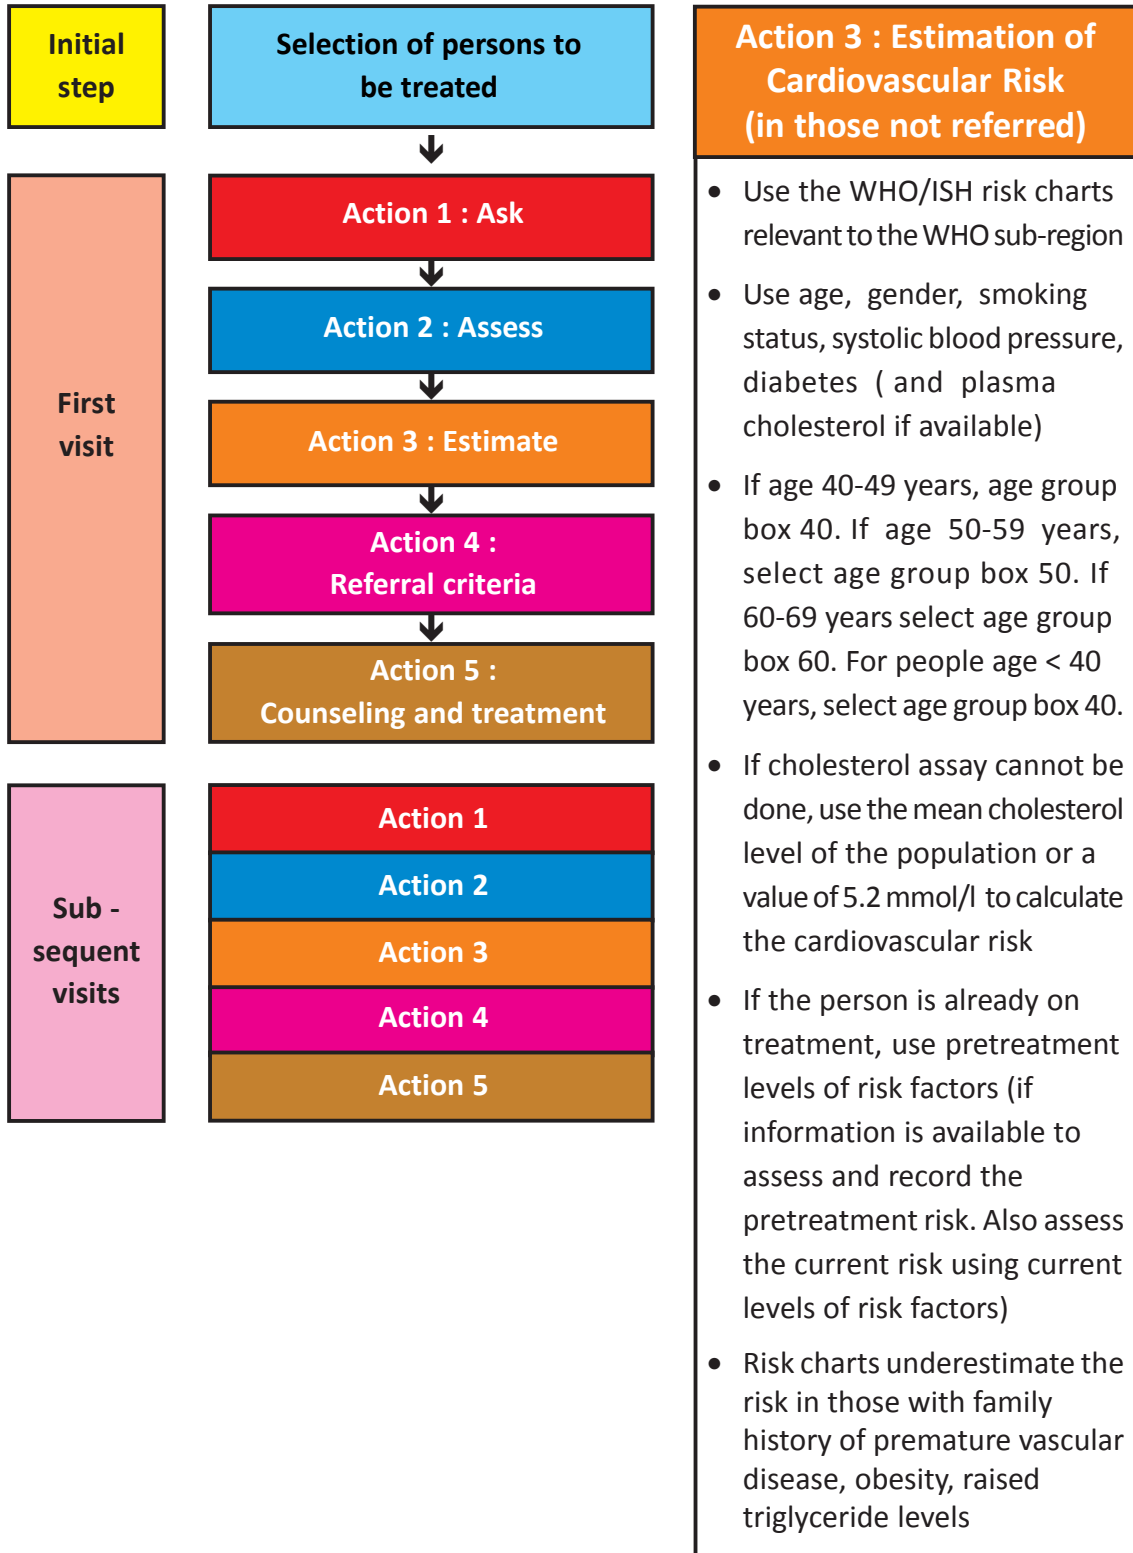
Initial step

Selection of persons to be treated

First visit

Action 1 : Ask

Action 2 : Assess

Action 3 : Estimate

Action 4 : Referral criteria

Action 5 : Counseling and treatment

Sub - sequent visits

Action 1

Action 2

Action 3

Action 4

Action 5

Action 3 : Estimation of Cardiovascular Risk (in those not referred)

• Use the WHO/ISH risk charts relevant to the WHO sub-region

• Use age, gender, smoking status, systolic blood pressure, diabetes ( and plasma cholesterol if available)

• If age 40-49 years, age group box 40. If age 50-59 years, select age group box 50. If 60-69 years select age group box 60. For people age < 40 years, select age group box 40.

• If cholesterol assay cannot be done, use the mean cholesterol level of the population or a value of 5.2 mmol/l to calculate the cardiovascular risk

• If the person is already on treatment, use pretreatment levels of risk factors (if information is available to assess and record the pretreatment risk. Also assess the current risk using current levels of risk factors)

• Risk charts underestimate the risk in those with family history of premature vascular disease, obesity, raised triglyceride levels